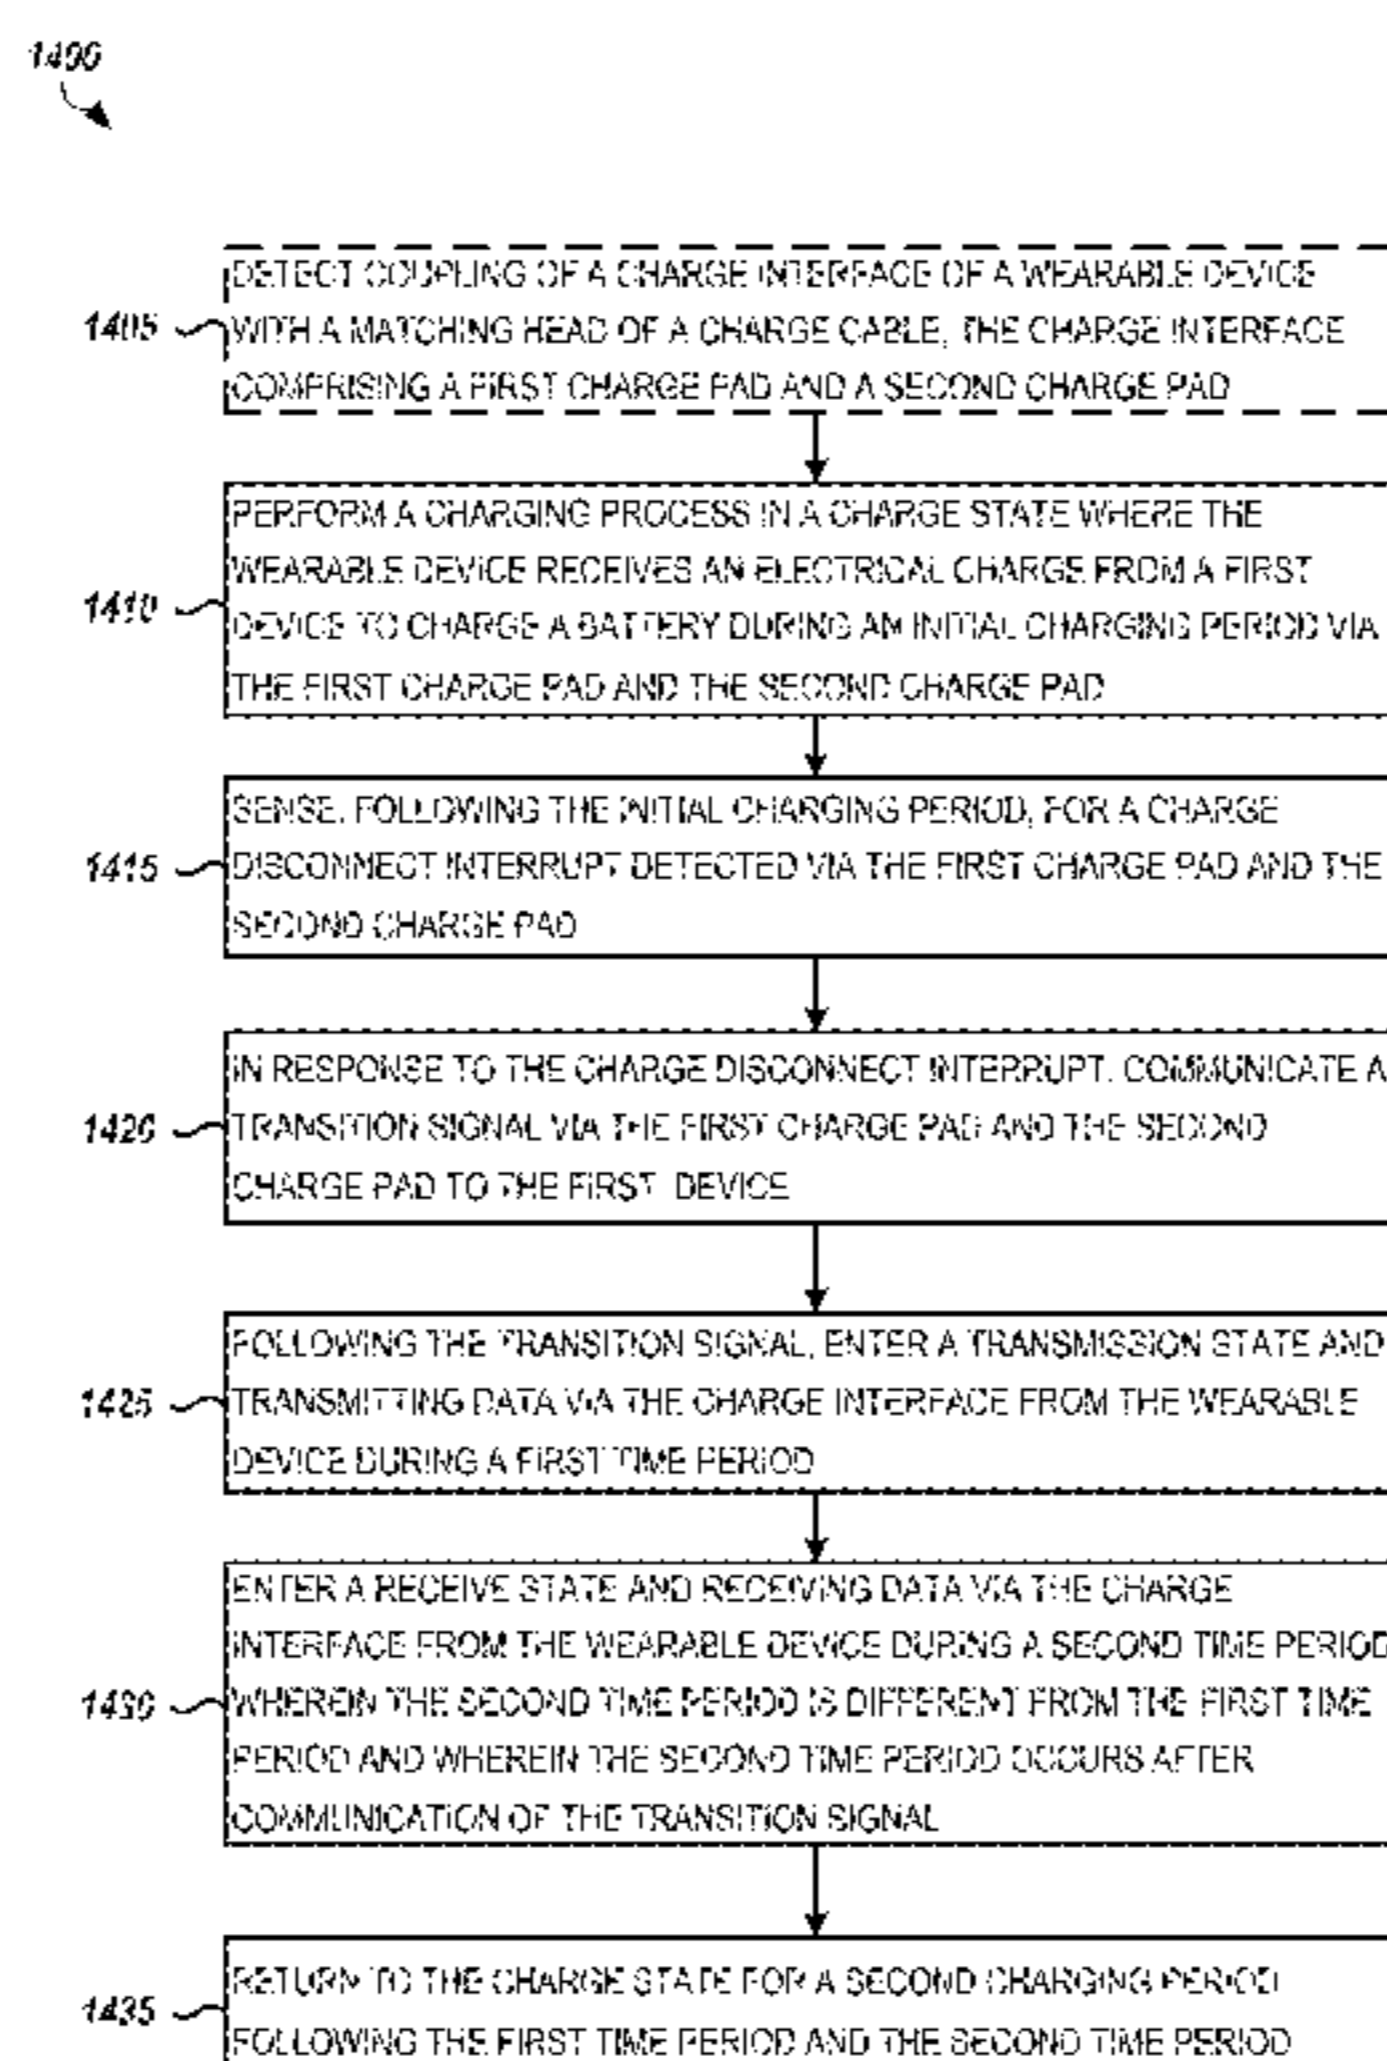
1400

1405

DETECT COUPLING OF A CHARGE INTERFACE OF A WEARABLE DEVICE WITH A MATCHING HEAD OF A CHARGE CABLE, THE CHARGE INTERFACE COMPRISING A FIRST CHARGE PAD AND A SECOND CHARGE PAD

1410

PERFORM A CHARGING PROCESS IN A CHARGE STATE WHERE THE WEARABLE DEVICE RECEIVES AN ELECTRICAL CHARGE FROM A FIRST DEVICE TO CHARGE A BATTERY DURING AN INITIAL CHARGING PERIOD VIA THE FIRST CHARGE PAD AND THE SECOND CHARGE PAD

1415

SENSE, FOLLOWING THE INITIAL CHARGING PERIOD, FOR A CHARGE DISCONNECT INTERRUPT DETECTED VIA THE FIRST CHARGE PAD AND THE SECOND CHARGE PAD

1420

IN RESPONSE TO THE CHARGE DISCONNECT INTERRUPT, COMMUNICATE A TRANSITION SIGNAL VIA THE FIRST CHARGE PAD AND THE SECOND CHARGE PAD TO THE FIRST DEVICE

1425

FOLLOWING THE TRANSITION SIGNAL, ENTER A TRANSMISSION STATE AND TRANSMITTING DATA VIA THE CHARGE INTERFACE FROM THE WEARABLE DEVICE DURING A FIRST TIME PERIOD

1430

ENTER A RECEIVE STATE AND RECEIVING DATA VIA THE CHARGE INTERFACE FROM THE WEARABLE DEVICE DURING A SECOND TIME PERIOD WHEREIN THE SECOND TIME PERIOD IS DIFFERENT FROM THE FIRST TIME PERIOD AND WHEREIN THE SECOND TIME PERIOD OCCURS AFTER COMMUNICATION OF THE TRANSITION SIGNAL

1435

RETURN TO THE CHARGE STATE FOR A SECOND CHARGING PERIOD FOLLOWING THE FIRST TIME PERIOD AND THE SECOND TIME PERIOD